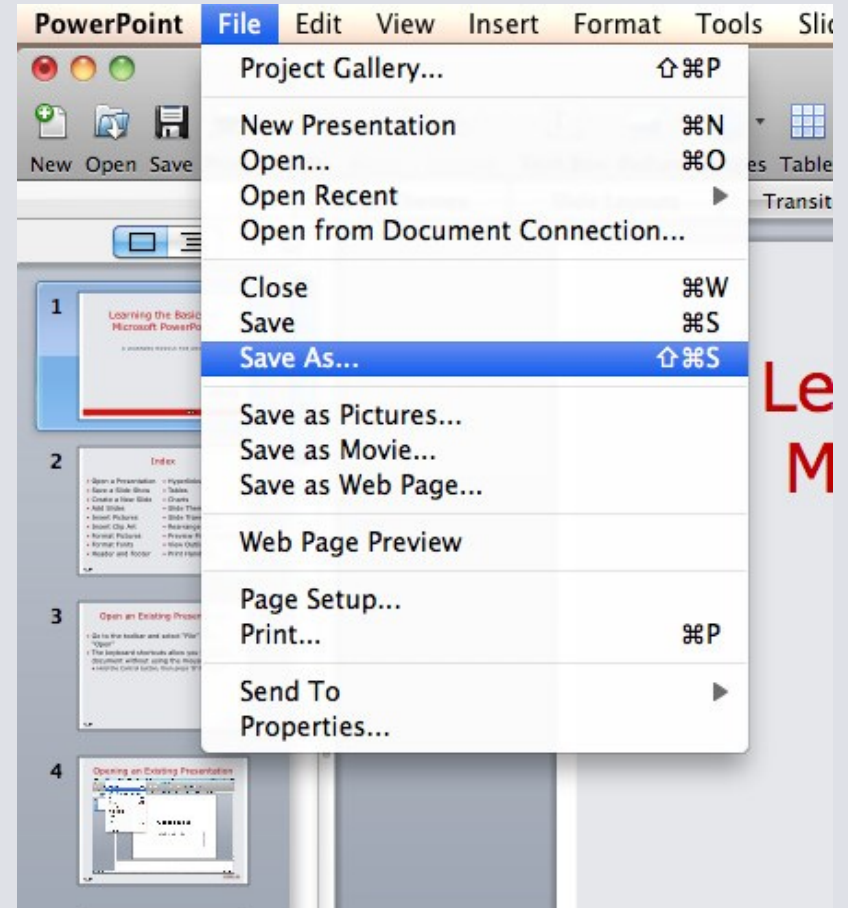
PowerPoint File Edit View Insert Format Tools Slic

New Open Save

es Table

Transit

Project Gallery... ⇧⌘P

New Presentation ⌘N
Open... ⌘O
Open Recent
Open from Document Connection...

Close ⌘W
Save ⌘S
Save As... ⇧⌘S

Save as Pictures...
Save as Movie...
Save as Web Page...

Web Page Preview

Page Setup...
Print... ⌘P

Send To
Properties...

1

Learning the Basic
Microsoft PowerPo

2

Index

3

Open an Existing Present

4

Opening an Existing Presentation

Le
M